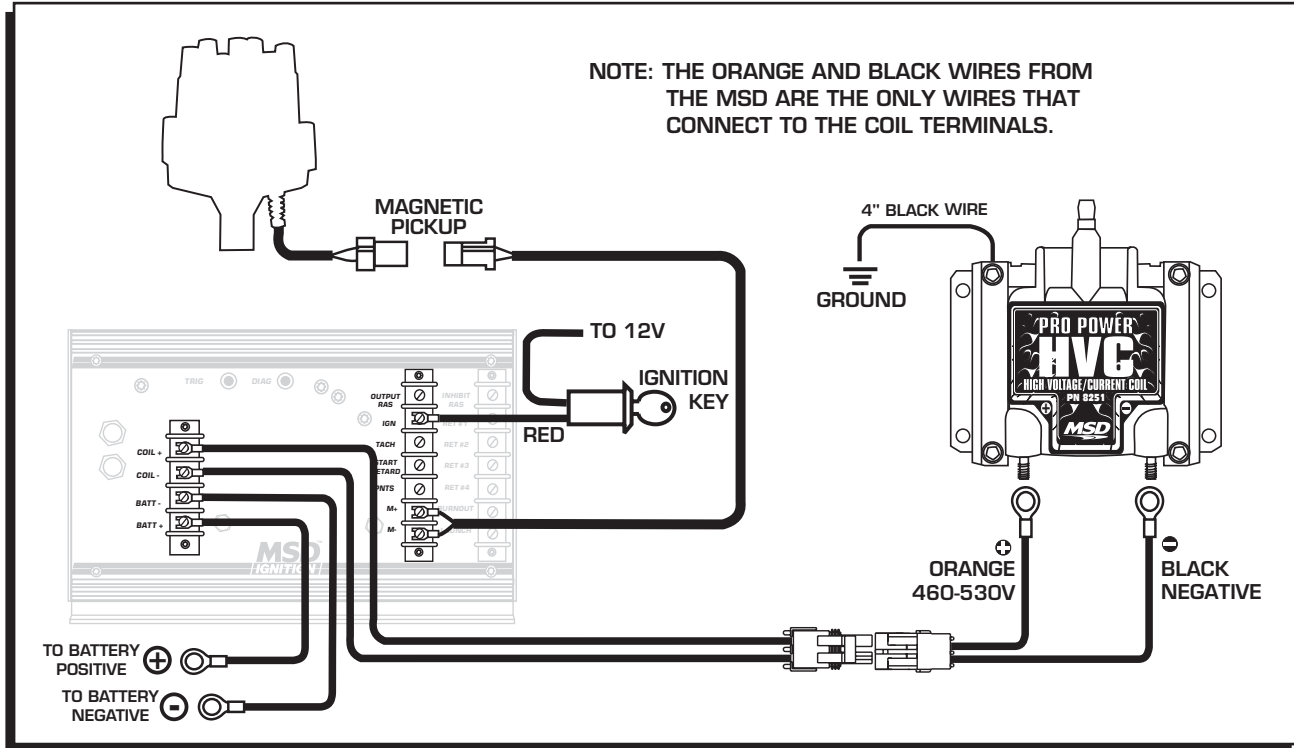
NOTE: THE ORANGE AND BLACK WIRES FROM THE MSD ARE THE ONLY WIRES THAT CONNECT TO THE COIL TERMINALS.

MAGNETIC PICKUP

4" BLACK WIRE

GROUND

TO 12V

IGNITION KEY

RED

PRO POWER
HVC
HIGH VOLTAGE/CURRENT COIL
PN 8251
MSD

TRIG
DIAG

OUTPUT RAS
IGN
TACH
START RETARD
PNTS
M+
M-

INHIBIT RAS
RET #1
RET #2
RET #3
RET #4
BURNOUT

COIL +
COIL -
BATT -
BATT +

MSD IGNITION

ORANGE 460-530V

BLACK NEGATIVE

TO BATTERY POSITIVE

TO BATTERY NEGATIVE